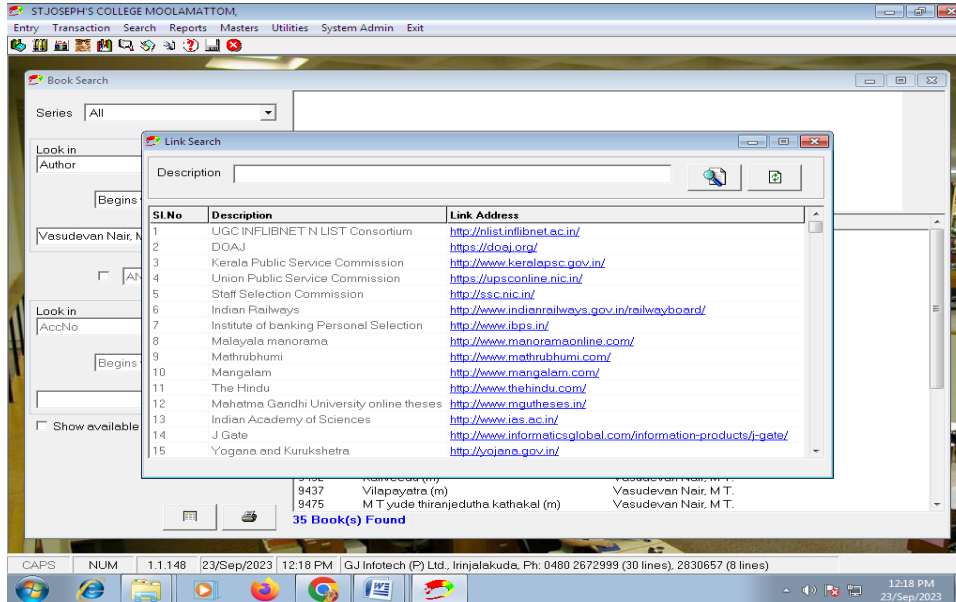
ST.JOSEPH'S COLLEGE MOOLAMATTOM,

Entry Transaction Search Reports Masters Utilities System Admin Exit

Book Search

Series All

Look in
Author

Begins

Vasudevan Nair, M

AN

Look in
AccNo

Begins

Show available

Link Search

Description

| Sl.No | Description | Link Address |
|---|---|---|
| 1 | UGC INFLIBNET N LIST Consortium | http://nlist.inflibnet.ac.in/ |
| 2 | DOAJ | https://doaj.org/ |
| 3 | Kerala Public Service Commission | http://www.keralapsc.gov.in/ |
| 4 | Union Public Service Commission | https://upsconline.nic.in/ |
| 5 | Staff Selection Commission | http://ssc.nic.in/ |
| 6 | Indian Railways | http://www.indianrailways.gov.in/railwayboard/ |
| 7 | Institute of banking Personal Selection | http://www.ibps.in/ |
| 8 | Malayala manorama | http://www.manoramaonline.com/ |
| 9 | Mathrubhumi | http://www.mathrubhumi.com/ |
| 10 | Mangalam | http://www.mangalam.com/ |
| 11 | The Hindu | http://www.thehindu.com/ |
| 12 | Mahatma Gandhi University online theses | http://www.mgutheses.in/ |
| 13 | Indian Academy of Sciences | http://www.ias.ac.in/ |
| 14 | J Gate | http://www.informaticsglobal.com/information-products/j-gate/ |
| 15 | Yogana and Kurukshetra | http://yojana.gov.in/ |

9437 Vilapayatra (m) Vasudevan Nair, M T.
9475 M T yude thiranjedutha kathakal (m) Vasudevan Nair, M T.

35 Book(s) Found

CAPS NUM 1.1.148 23/Sep/2023 12:18 PM GJ Infotech (P) Ltd., Irinjalakuda, Ph: 0480 2672999 (30 lines), 2830657 (8 lines)

12:18 PM
23/Sep/2023